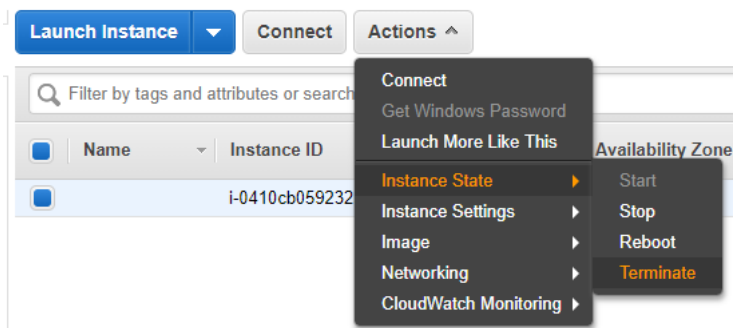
Launch Instance
Connect
Actions

Filter by tags and attributes or search

Name
Instance ID
Availability Zone

i-0410cb059232

Connect
Get Windows Password
Launch More Like This
Instance State
Instance Settings
Image
Networking
CloudWatch Monitoring

Start
Stop
Reboot
Terminate